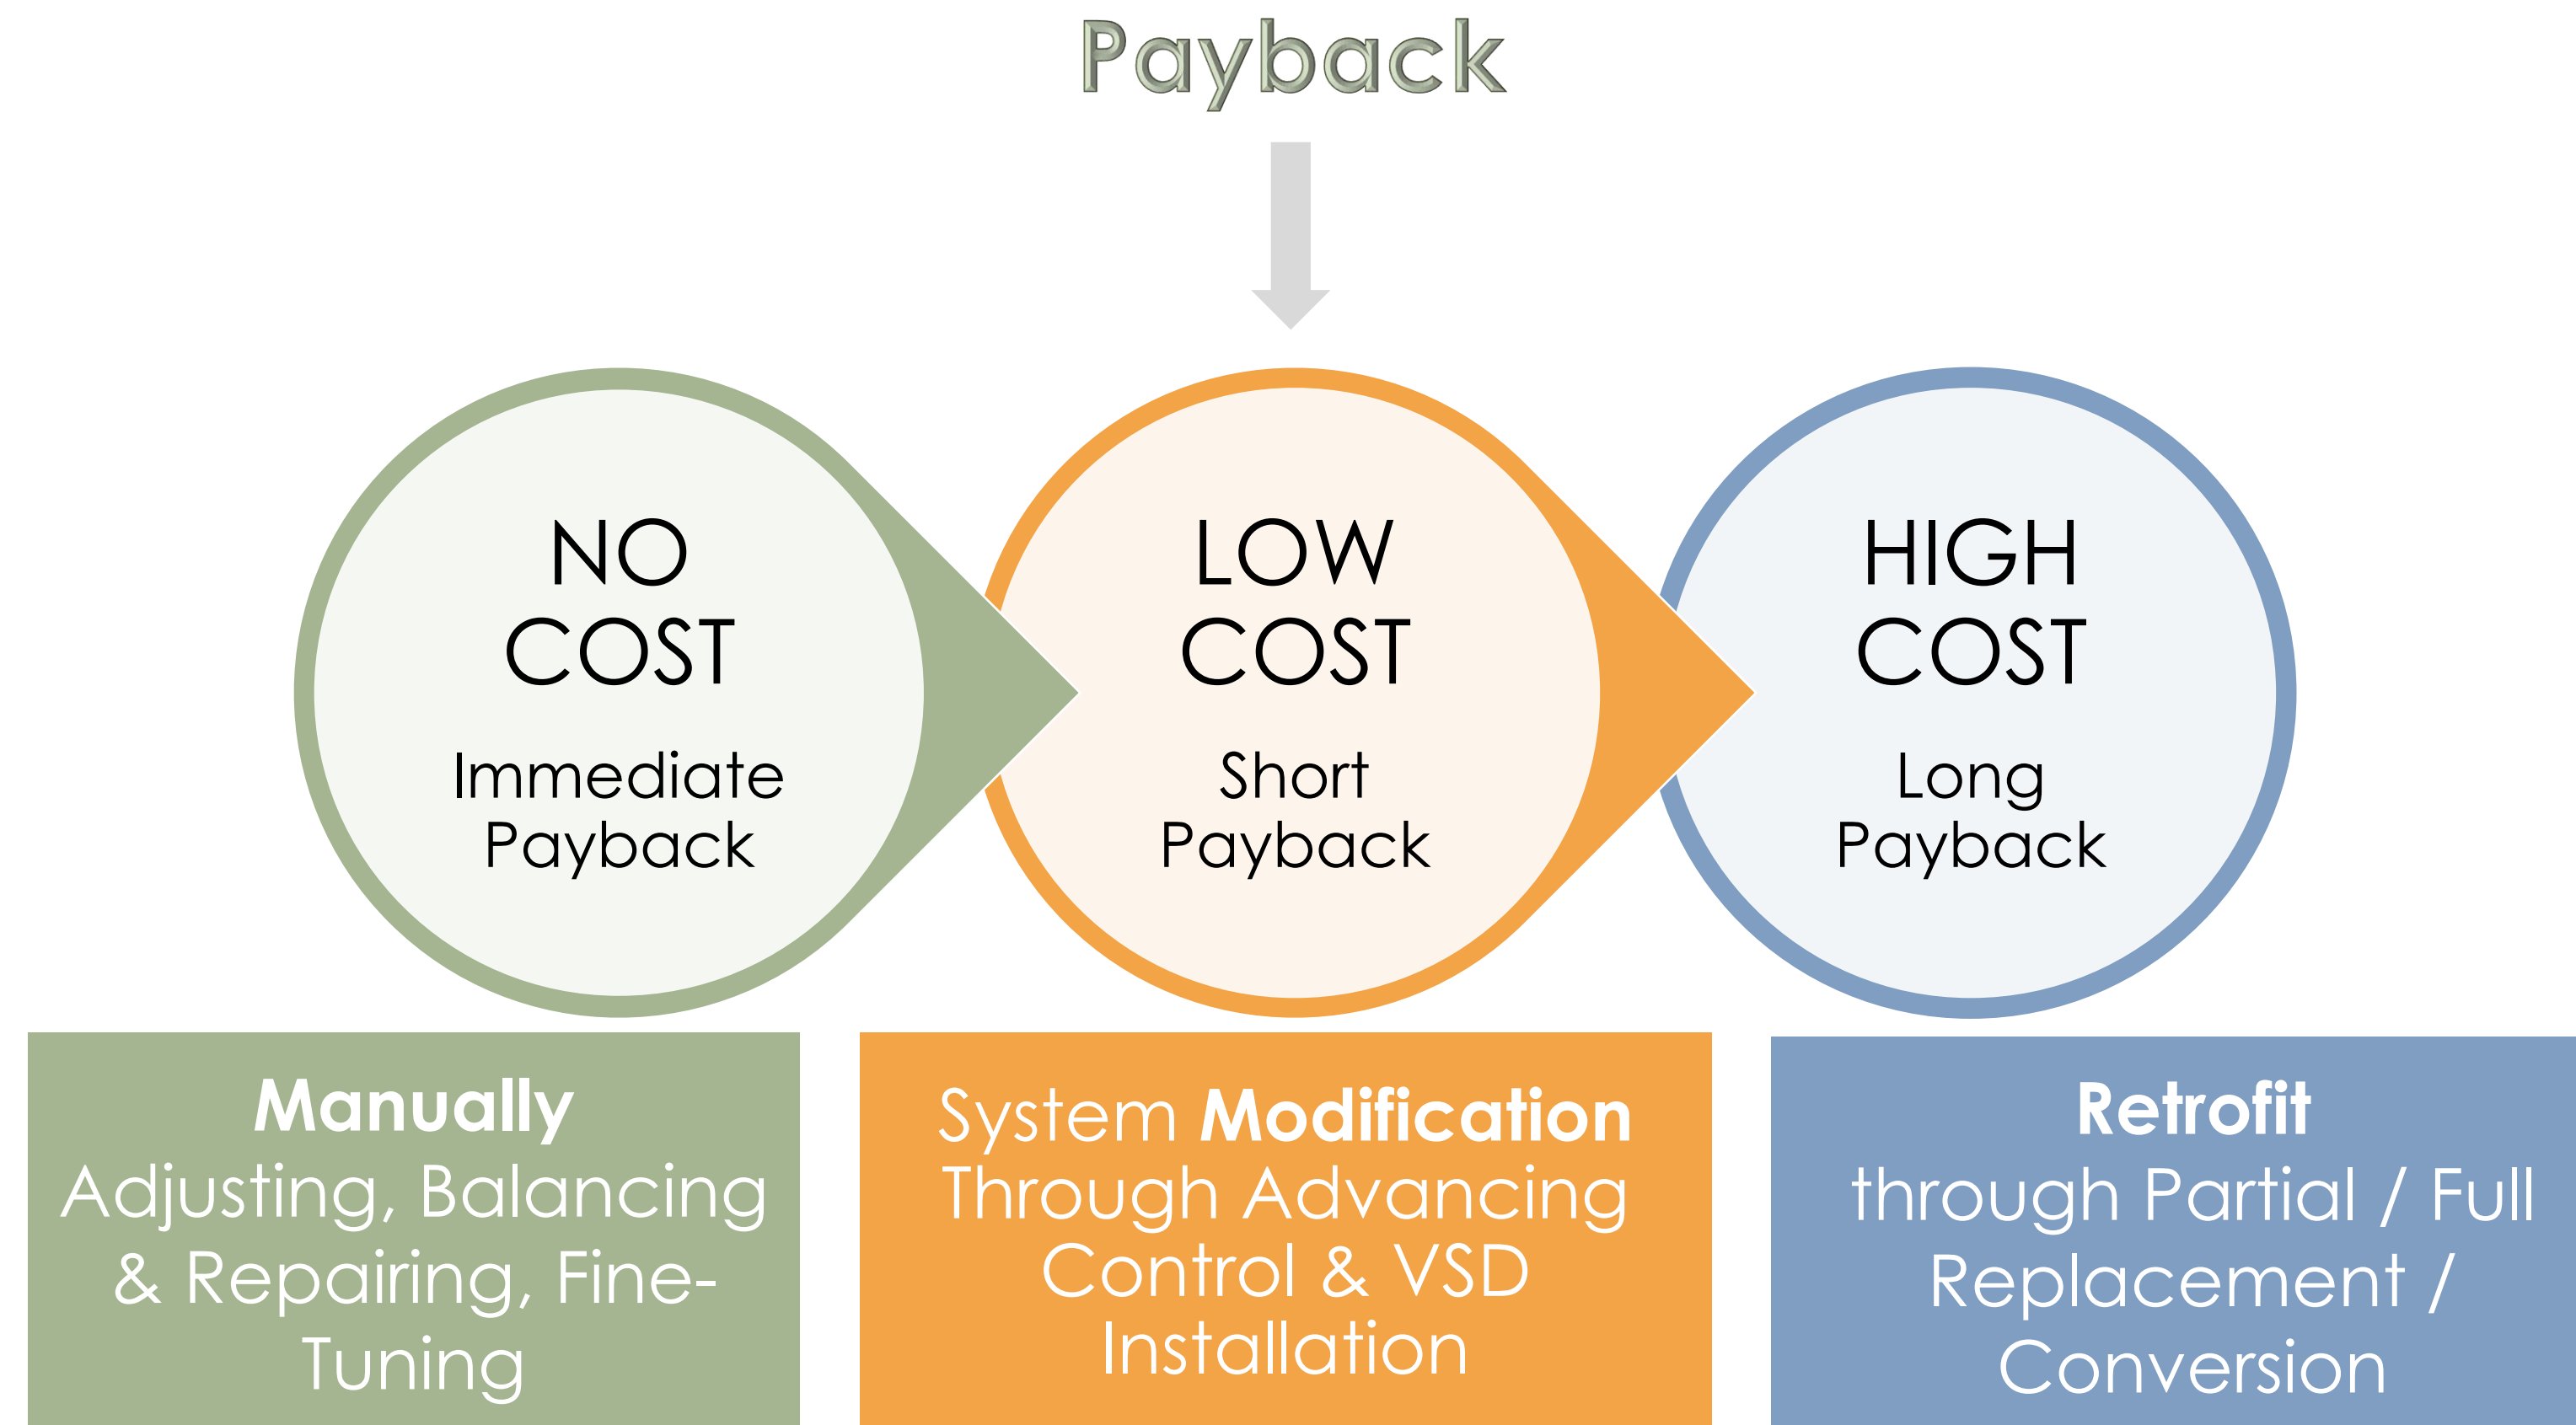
Payback

NO COST
Immediate Payback

LOW COST
Short Payback

HIGH COST
Long Payback

**Manually**
Adjusting, Balancing & Repairing, Fine-Tuning

System **Modification**
Through Advancing Control & VSD Installation

**Retrofit**
through Partial / Full Replacement / Conversion